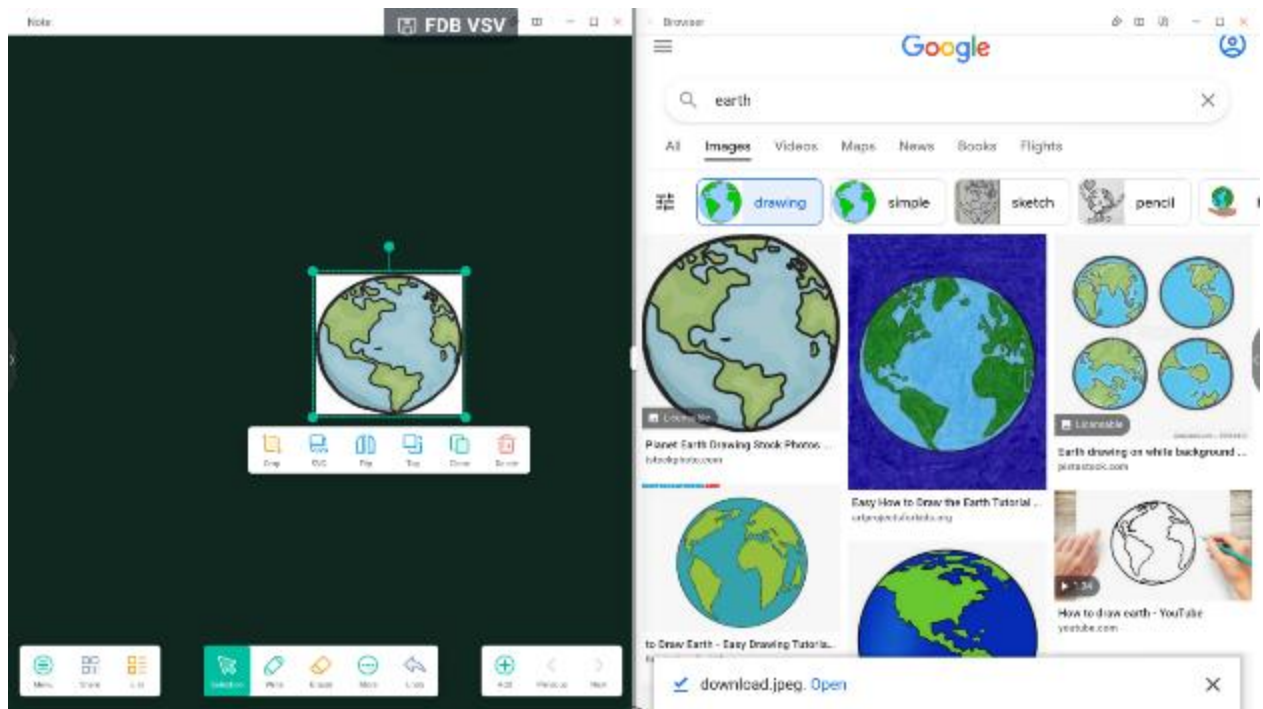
Note

FDB VSV

Crop SVG Flip Top Clone Delete

Menu Share List

Selection Write Erase More Undo

Add Previous Next

Browser

Google

earth

All Images Videos Maps News Books Flights

drawing simple sketch pencil

Licensable

Planet Earth Drawing Stock Photos ...
istockphoto.com

Easy How to Draw the Earth Tutorial ...
artprojectsforkids.org

Licensable

Earth drawing on white background ...
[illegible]

to Draw Earth - Easy Drawing Tutoria...

1:34

How to draw earth - YouTube
youtube.com

download.jpeg. Open